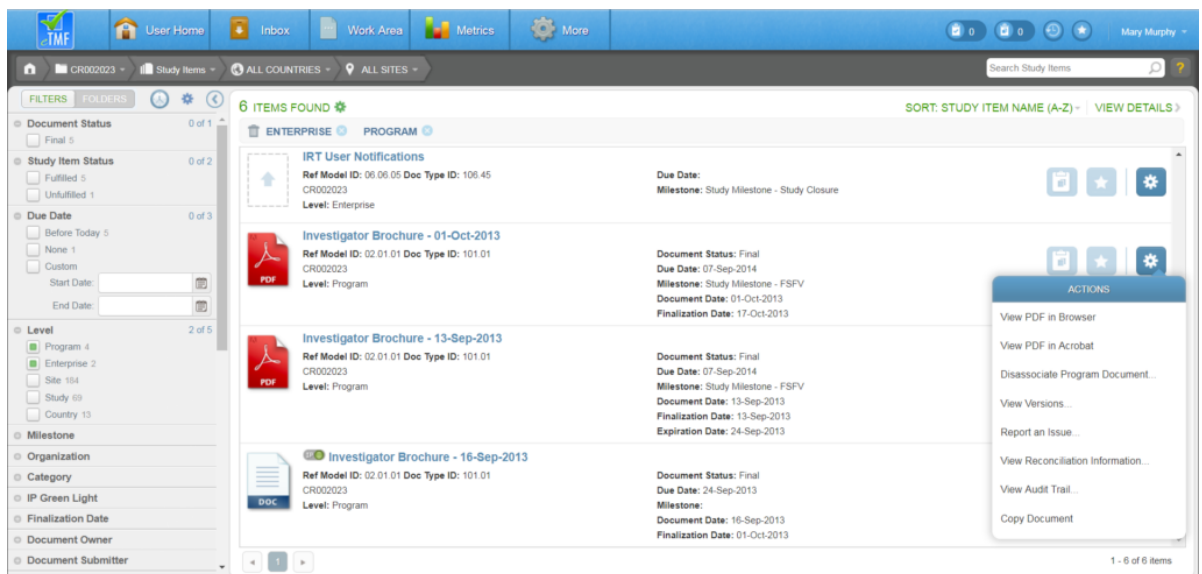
eTMF User Home Inbox Work Area Metrics More 0 0 Mary Murphy

CR002023 Study Items ALL COUNTRIES ALL SITES Search Study Items ?

FILTERS FOLDERS

Document Status 0 of 1
Final 5

Study Item Status 0 of 2
Fulfilled 5
Unfulfilled 1

Due Date 0 of 3
Before Today 5
None 1
Custom
Start Date:
End Date:

Level 2 of 5
Program 4
Enterprise 2
Site 184
Study 69
Country 13

Milestone
Organization
Category
IP Green Light
Finalization Date
Document Owner
Document Submitter

6 ITEMS FOUND SORT: STUDY ITEM NAME (A-Z) VIEW DETAILS

ENTERPRISE PROGRAM

IRT User Notifications
Ref Model ID: 06.06.05 Doc Type ID: 106.45
CR002023
Level: Enterprise
Due Date:
Milestone: Study Milestone - Study Closure

Investigator Brochure - 01-Oct-2013
Ref Model ID: 02.01.01 Doc Type ID: 101.01
CR002023
Level: Program
Document Status: Final
Due Date: 07-Sep-2014
Milestone: Study Milestone - FSFV
Document Date: 01-Oct-2013
Finalization Date: 17-Oct-2013

Investigator Brochure - 13-Sep-2013
Ref Model ID: 02.01.01 Doc Type ID: 101.01
CR002023
Level: Program
Document Status: Final
Due Date: 07-Sep-2014
Milestone: Study Milestone - FSFV
Document Date: 13-Sep-2013
Finalization Date: 13-Sep-2013
Expiration Date: 24-Sep-2013

Investigator Brochure - 16-Sep-2013
Ref Model ID: 02.01.01 Doc Type ID: 101.01
CR002023
Level: Program
Document Status: Final
Due Date: 24-Sep-2013
Milestone:
Document Date: 16-Sep-2013
Finalization Date: 01-Oct-2013

ACTIONS
View PDF in Browser
View PDF in Acrobat
Disassociate Program Document...
View Versions...
Report an Issue...
View Reconciliation Information...
View Audit Trail...
Copy Document

1
1 - 6 of 6 items